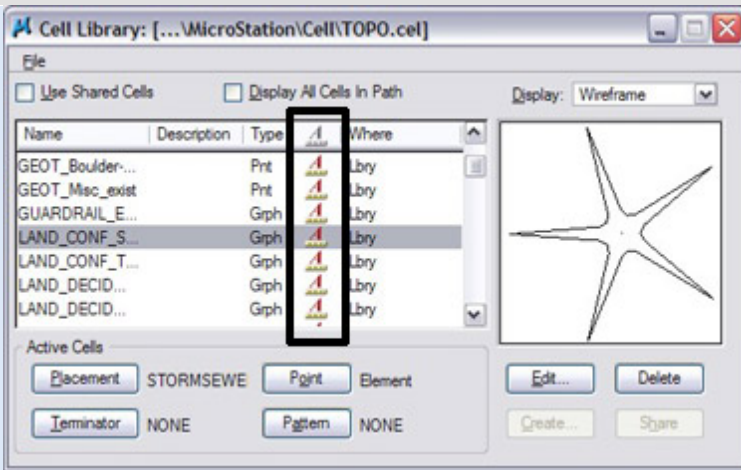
Cell Library: [...\MicroStation\Cell\TOPO.cel]

File

Use Shared Cells

Display All Cells In Path

Display: Wireframe

| Name | Description | Type | | Where |
|---|---|---|---|---|
| GEOT_Boulder-... | | Pnt | | Lbry |
| GEOT_Misc_exist | | Pnt | | Lbry |
| GUARDRAIL_E... | | Grph | | Lbry |
| LAND_CONF_S... | | Grph | | Lbry |
| LAND_CONF_T... | | Grph | | Lbry |
| LAND_DECID... | | Grph | | Lbry |
| LAND_DECID... | | Grph | | Lbry |

Active Cells

Placement STORMSEWE

Point Element

Terminator NONE

Pattern NONE

Edit...

Delete

Create...

Share